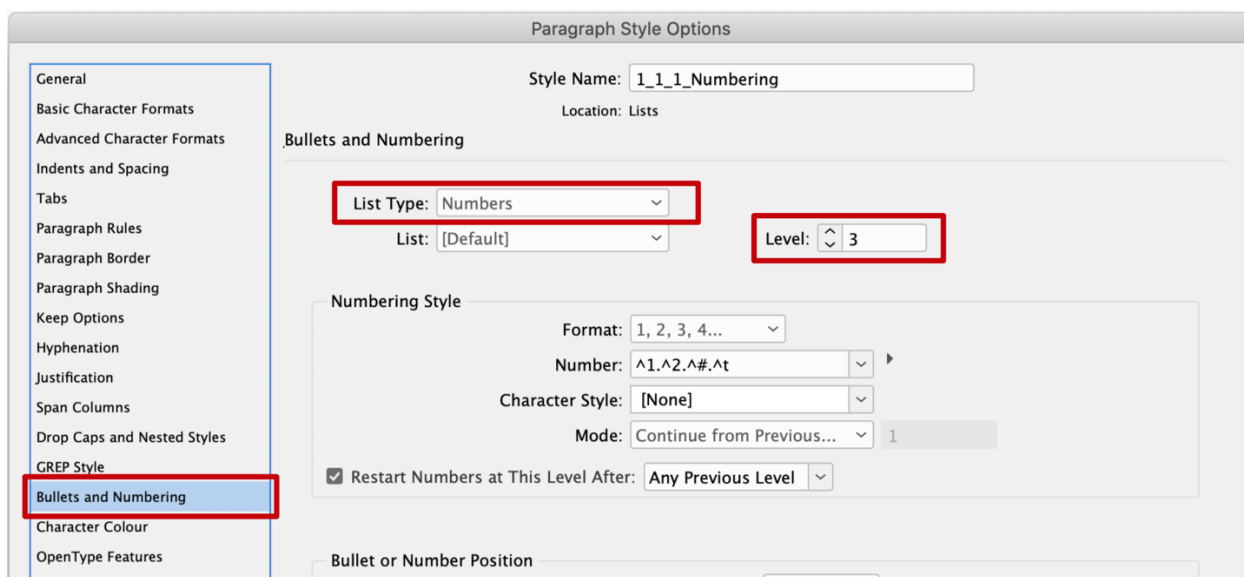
Paragraph Style Options

General
Basic Character Formats
Advanced Character Formats
Indents and Spacing
Tabs
Paragraph Rules
Paragraph Border
Paragraph Shading
Keep Options
Hyphenation
Justification
Span Columns
Drop Caps and Nested Styles
GREP Style
Bullets and Numbering
Character Colour
OpenType Features

Style Name: 1_1_1_Numbering
Location: Lists

Bullets and Numbering

List Type: Numbers
List: [Default]
Level: 3

Numbering Style
Format: 1, 2, 3, 4...
Number: ^1.^2.^#.^t
Character Style: [None]
Mode: Continue from Previous... 1
Restart Numbers at This Level After: Any Previous Level

Bullet or Number Position